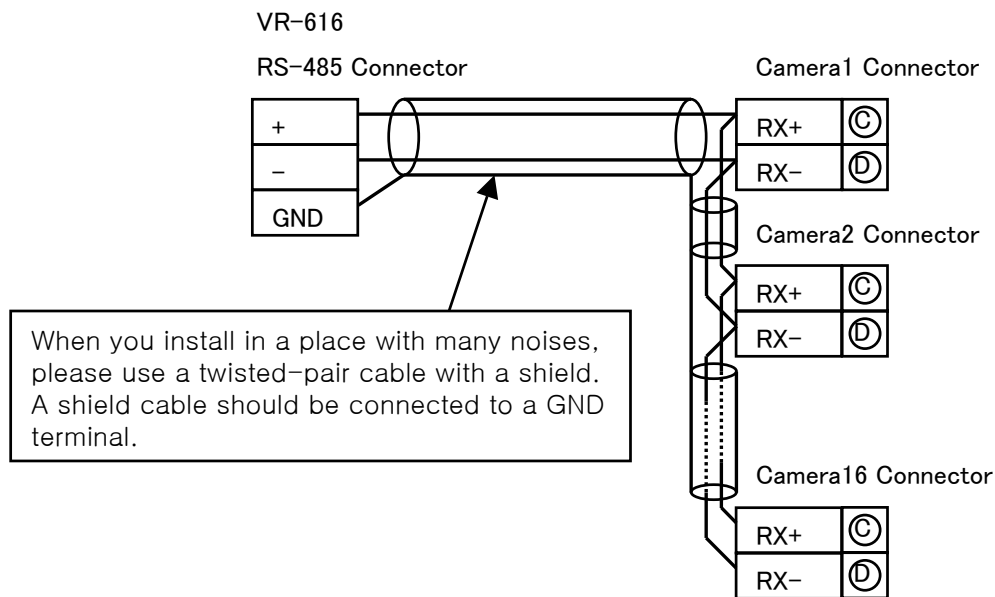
VR-616

RS-485 Connector

Camera1 Connector

| + |
|---|
| − |
| GND |

| RX+ | Ⓒ |
|---|---|
| RX− | Ⓓ |

Camera2 Connector

| RX+ | Ⓒ |
|---|---|
| RX− | Ⓓ |

When you install in a place with many noises, please use a twisted-pair cable with a shield. A shield cable should be connected to a GND terminal.

Camera16 Connector

| RX+ | Ⓒ |
|---|---|
| RX− | Ⓓ |